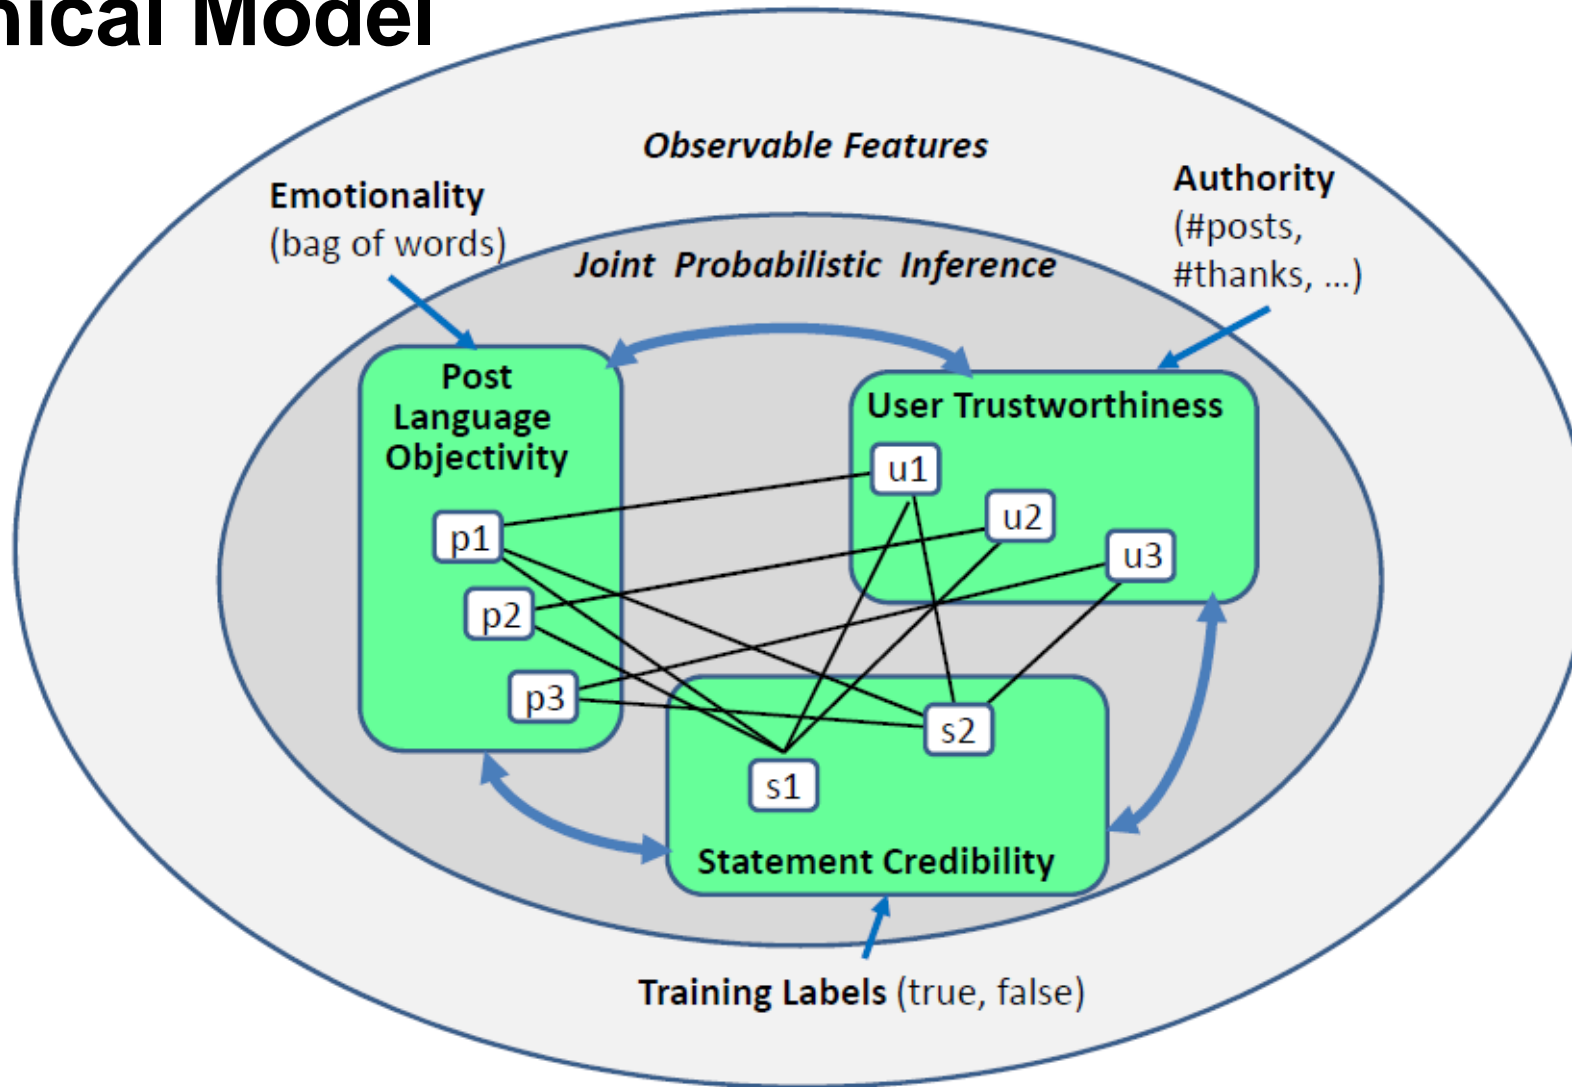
nical Model

Observable Features

Emotionality (bag of words)

Authority (#posts, #thanks, ...)

Joint Probabilistic Inference

Post Language Objectivity

User Trustworthiness

u1

u2

u3

p1

p2

p3

s2

s1

Statement Credibility

Training Labels (true, false)